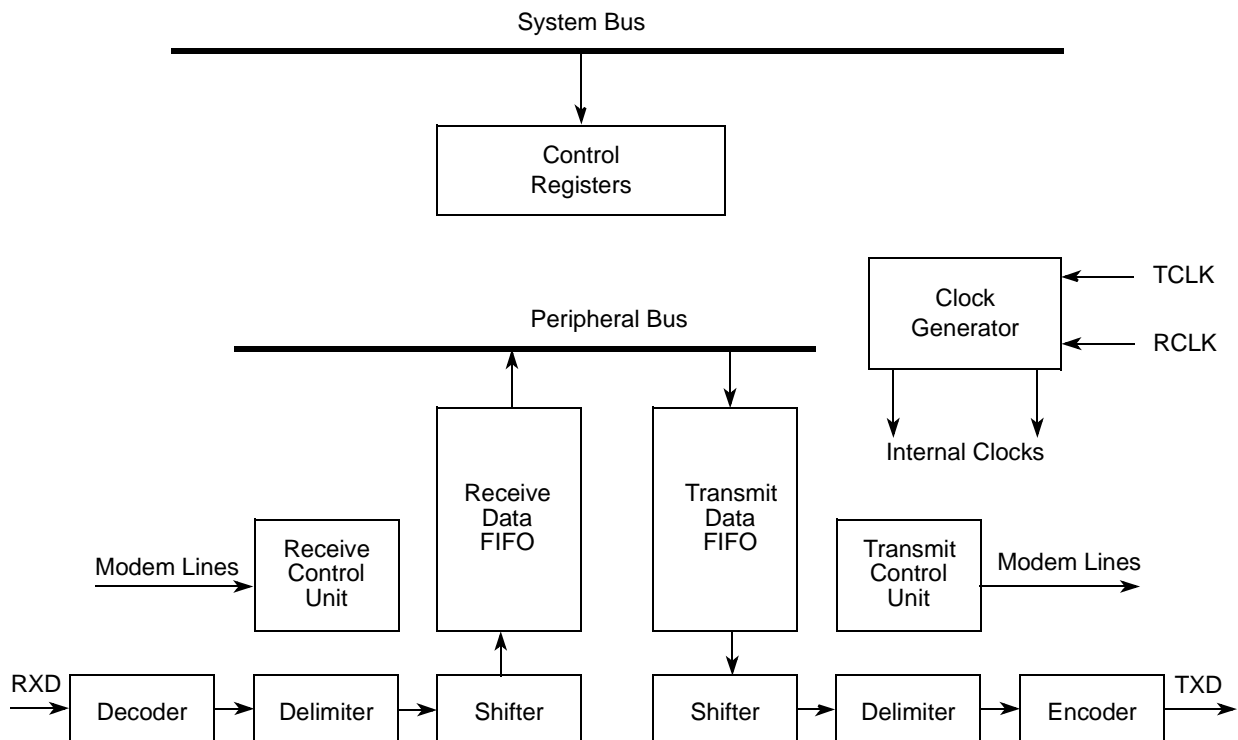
System Bus

Control Registers

TCLK

Clock Generator

RCLK

Peripheral Bus

Internal Clocks

Receive Data FIFO

Transmit Data FIFO

Modem Lines

Receive Control Unit

Transmit Control Unit

Modem Lines

RXD

Decoder

Delimiter

Shifter

Shifter

Delimiter

Encoder

TXD